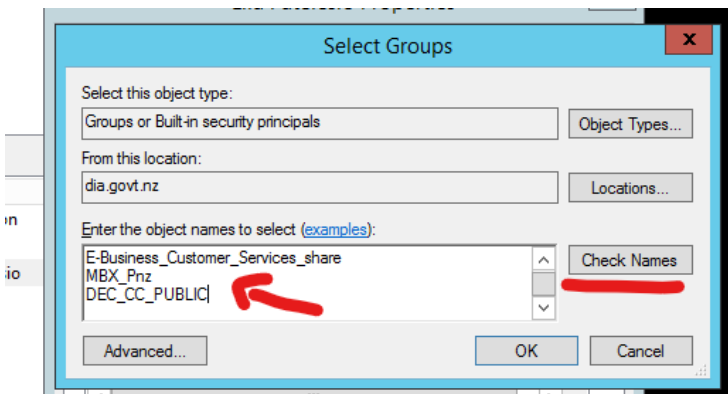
Select Groups

Select this object type:

Groups or Built-in security principals

Object Types...

From this location:

dia.govt.nz

Locations...

Enter the object names to select (examples):

E-Business_Customer_Services_share
MBX_Pnz
DEC_CC_PUBLIC

Check Names

Advanced...

OK

Cancel

on

sio